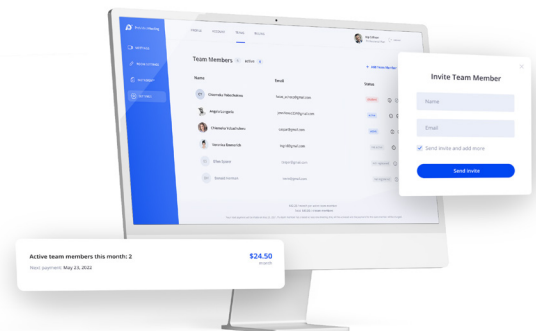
Team Members

Name

Email

Status

Chiamaka Nwachukwu

Regina Angela

Chidiebere Nzeanwudike

Veronica Ekwe

Invite Team Member

Name

Email

Send invite and add more

Send invite

Active team members this month: 2

Next payment: May 23, 2022

$24.50